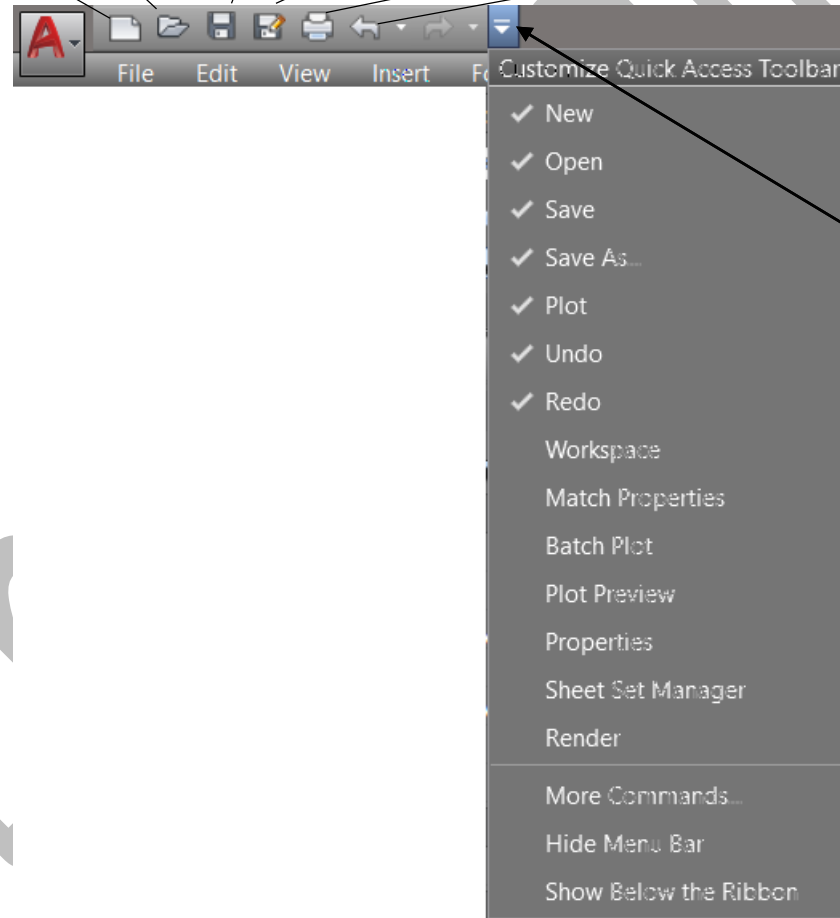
File Edit View Insert Fo

Customize Quick Access Toolbar

✓ New
✓ Open
✓ Save
✓ Save As...
✓ Plot
✓ Undo
✓ Redo
Workspace
Match Properties
Batch Plot
Plot Preview
Properties
Sheet Set Manager
Render
More Commands...
Hide Menu Bar
Show Below the Ribbon